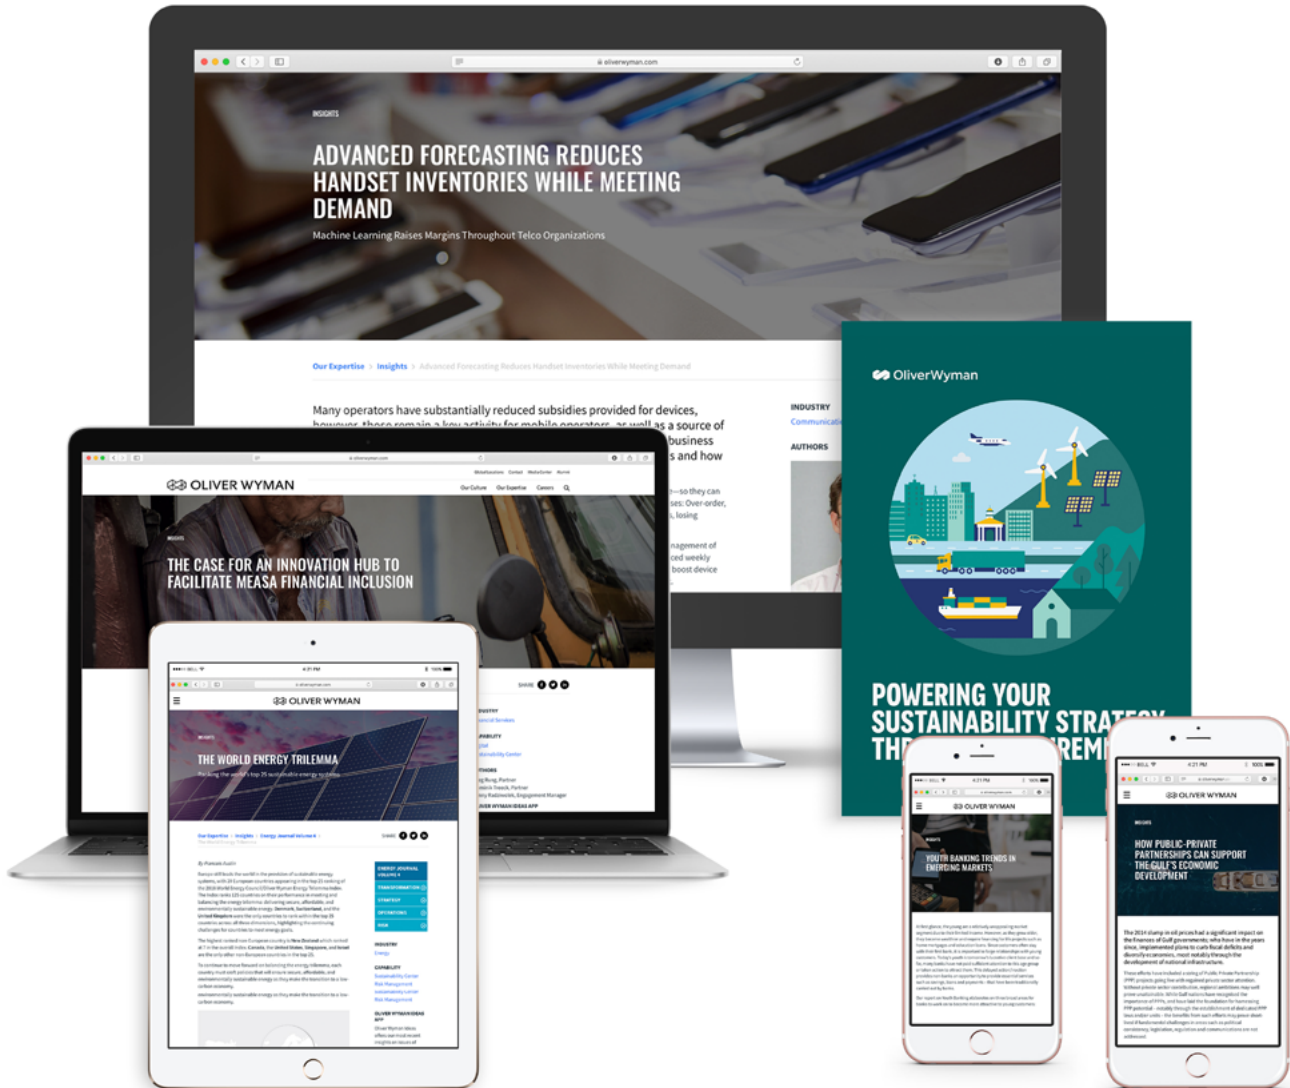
oliverwyman.com

INSIGHTS

ADVANCED FORECASTING REDUCES HANDSET INVENTORIES WHILE MEETING DEMAND

Machine Learning Raises Margins Throughout Telco Organizations

Our Expertise > Insights > Advanced Forecasting Reduces Handset Inventories While Meeting Demand

Many operators have substantially reduced subsidies provided for devices, however, these remain a key activity for mobile operators, as well as a source of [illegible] business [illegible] and how

INDUSTRY
Communications

AUTHORS

OLIVER WYMAN

Our Culture Our Expertise Careers

THE CASE FOR AN INNOVATION HUB TO FACILITATE MEASA FINANCIAL INCLUSION

OLIVER WYMAN

THE WORLD ENERGY TRILEMMA

SHARE

OliverWyman

POWERING YOUR SUSTAINABILITY STRATEGY THE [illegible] REM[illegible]

OLIVER WYMAN

YOUTH BANKING TRENDS IN EMERGING MARKETS

OLIVER WYMAN

HOW PUBLIC-PRIVATE PARTNERSHIPS CAN SUPPORT THE GULF'S ECONOMIC DEVELOPMENT